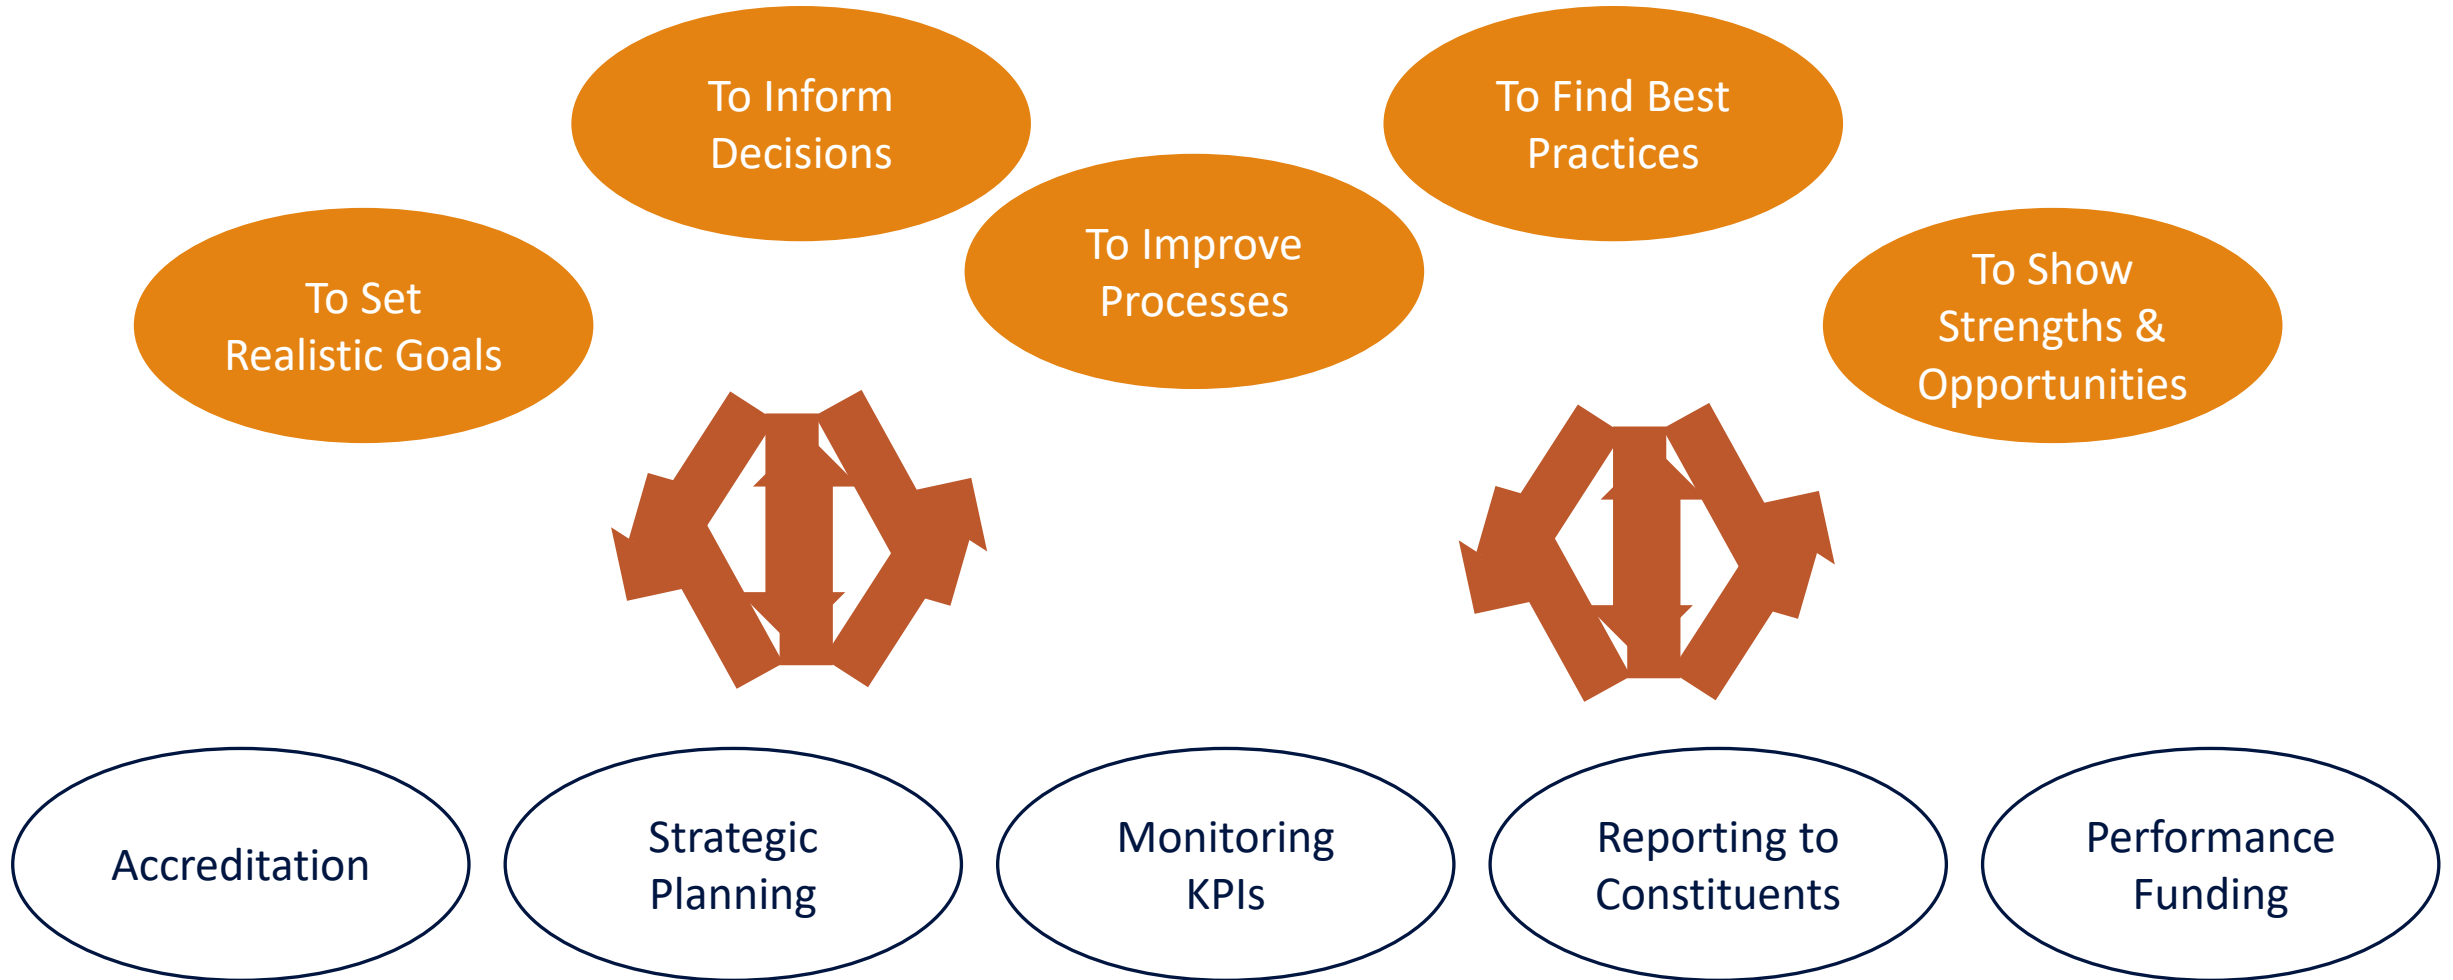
To Inform Decisions

To Find Best Practices

To Set Realistic Goals

To Improve Processes

To Show Strengths & Opportunities

Accreditation

Strategic Planning

Monitoring KPIs

Reporting to Constituents

Performance Funding